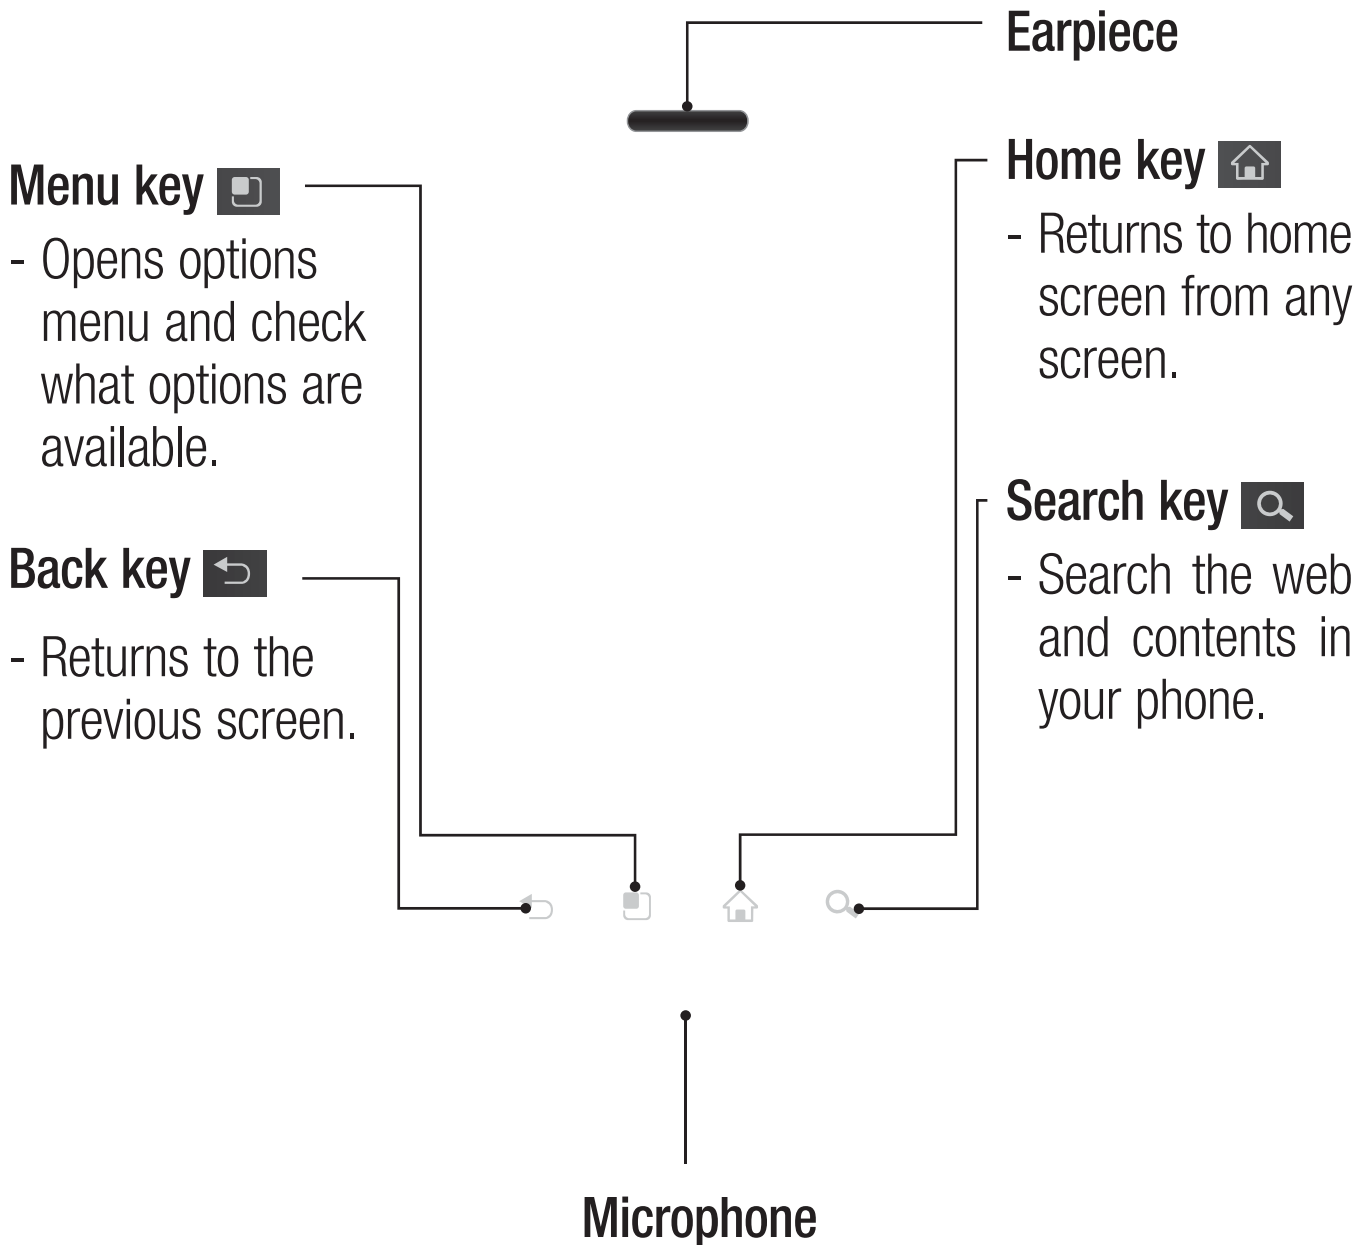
Earpiece

Menu key

- Opens options menu and check what options are available.

Home key

- Returns to home screen from any screen.

Search key

- Search the web and contents in your phone.

Back key

- Returns to the previous screen.

Microphone